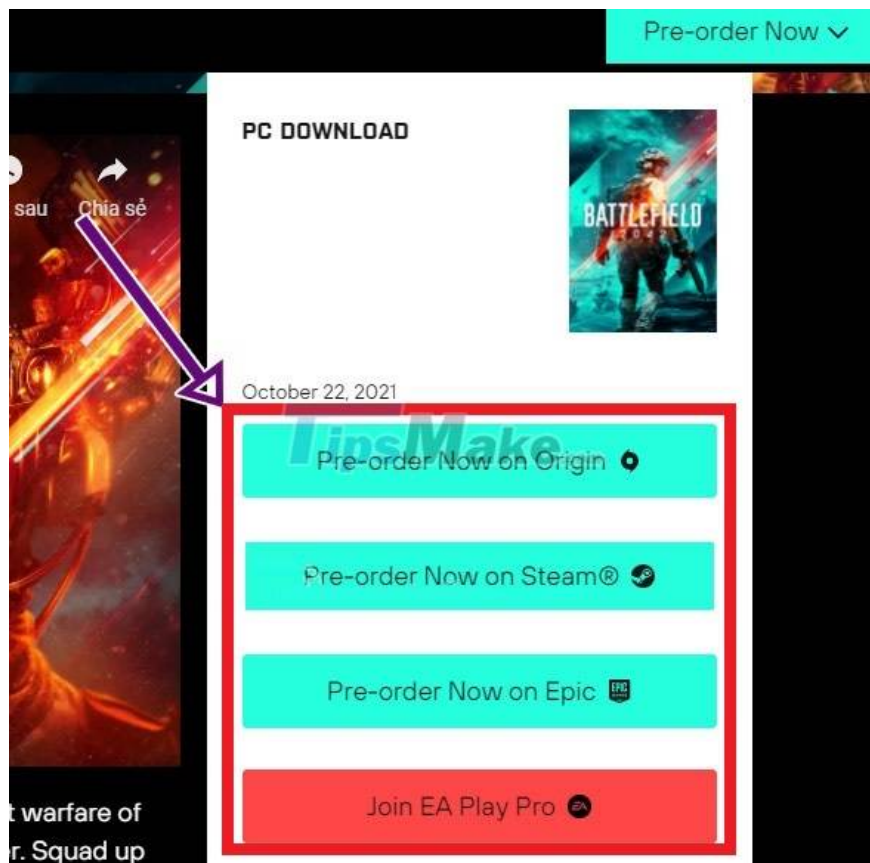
Pre-order Now

sau Chia sẻ

PC DOWNLOAD

BATTLEFIELD 2042

October 22, 2021

TipsMake

Pre-order Now on Origin

Pre-order Now on Steam®

Pre-order Now on Epic

Join EA Play Pro

t warfare of
r. Squad up